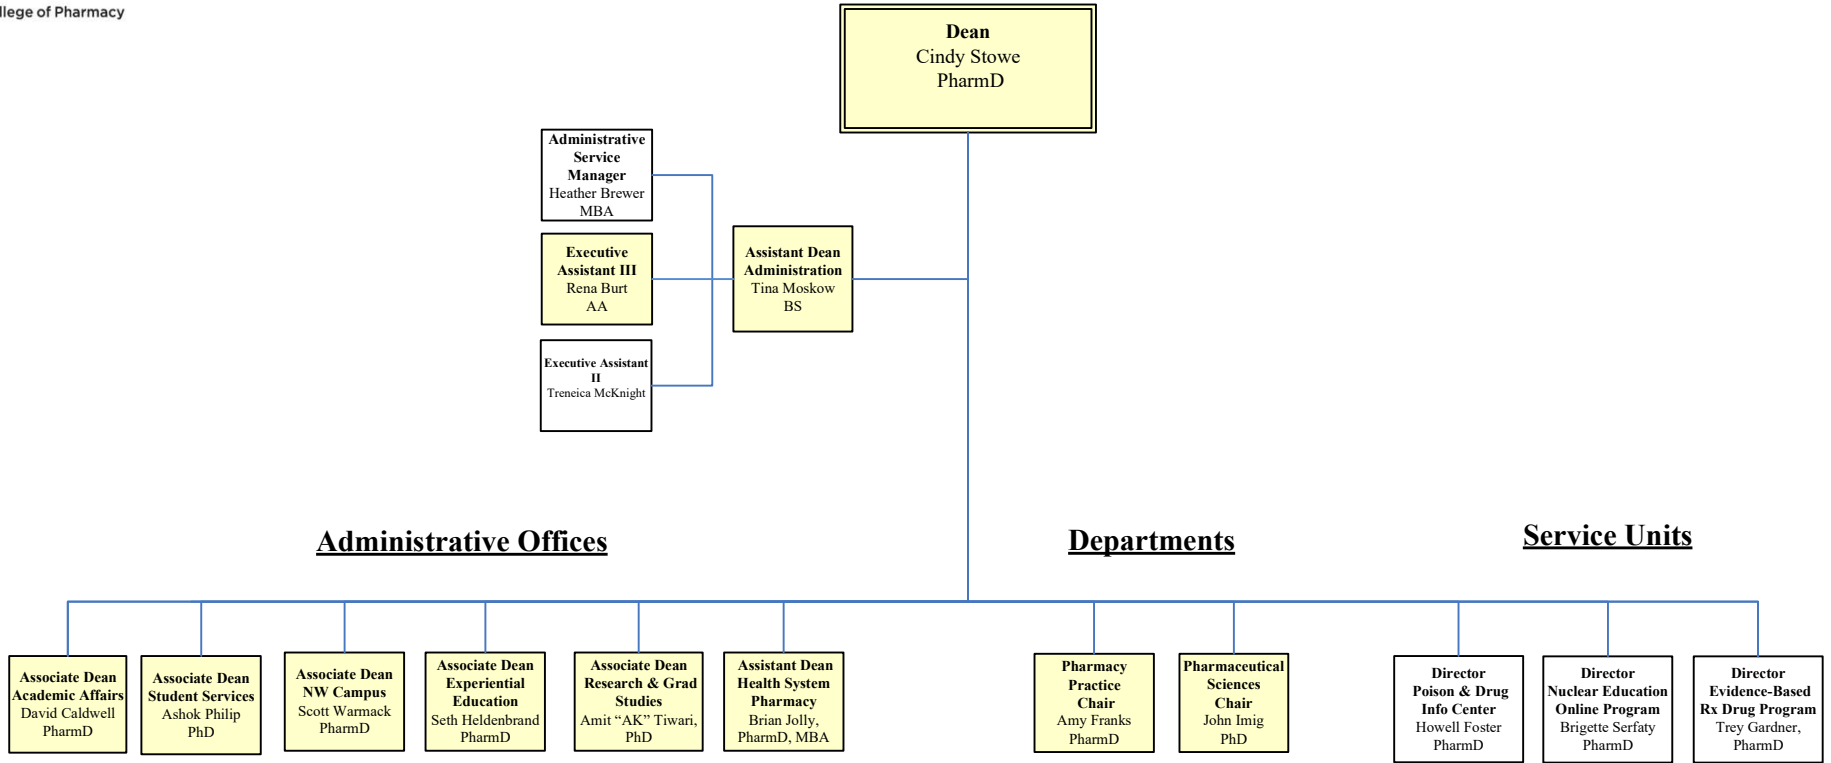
llege of Pharmacy

Dean
Cindy Stowe
PharmD

Administrative Service Manager
Heather Brewer
MBA

Executive Assistant III
Rena Burt
AA

Executive Assistant II
Treneica McKnight

Assistant Dean Administration
Tina Moskow
BS

Administrative Offices

Departments

Service Units

Associate Dean Academic Affairs
David Caldwell
PharmD

Associate Dean Student Services
Ashok Philip
PhD

Associate Dean NW Campus
Scott Warmack
PharmD

Associate Dean Experiential Education
Seth Heldenbrand
PharmD

Associate Dean Research & Grad Studies
Amit "AK" Tiwari, PhD

Assistant Dean Health System Pharmacy
Brian Jolly, PharmD, MBA

Pharmacy Practice Chair
Amy Franks
PharmD

Pharmaceutical Sciences Chair
John Imig
PhD

Director Poison & Drug Info Center
Howell Foster
PharmD

Director Nuclear Education Online Program
Brigette Serfaty
PharmD

Director Evidence-Based Rx Drug Program
Trey Gardner, PharmD